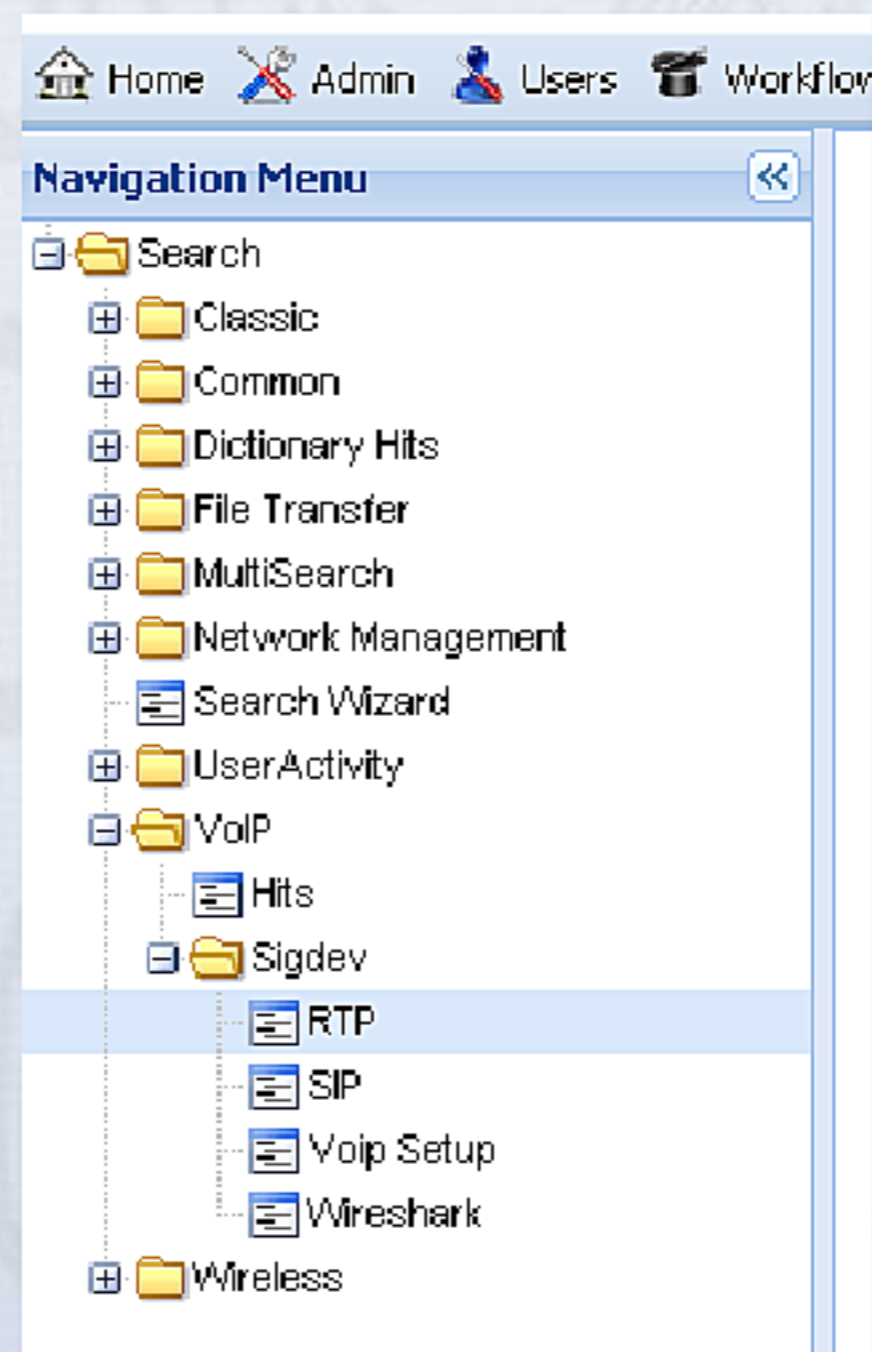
Home Admin Users Workflow

Navigation Menu

Search
Classic
Common
Dictionary Hits
File Transfer
MultiSearch
Network Management
Search Wizard
UserActivity
VoIP
Hits
Sigdev
RTP
SIP
Voip Setup
Wireshark
Wireless